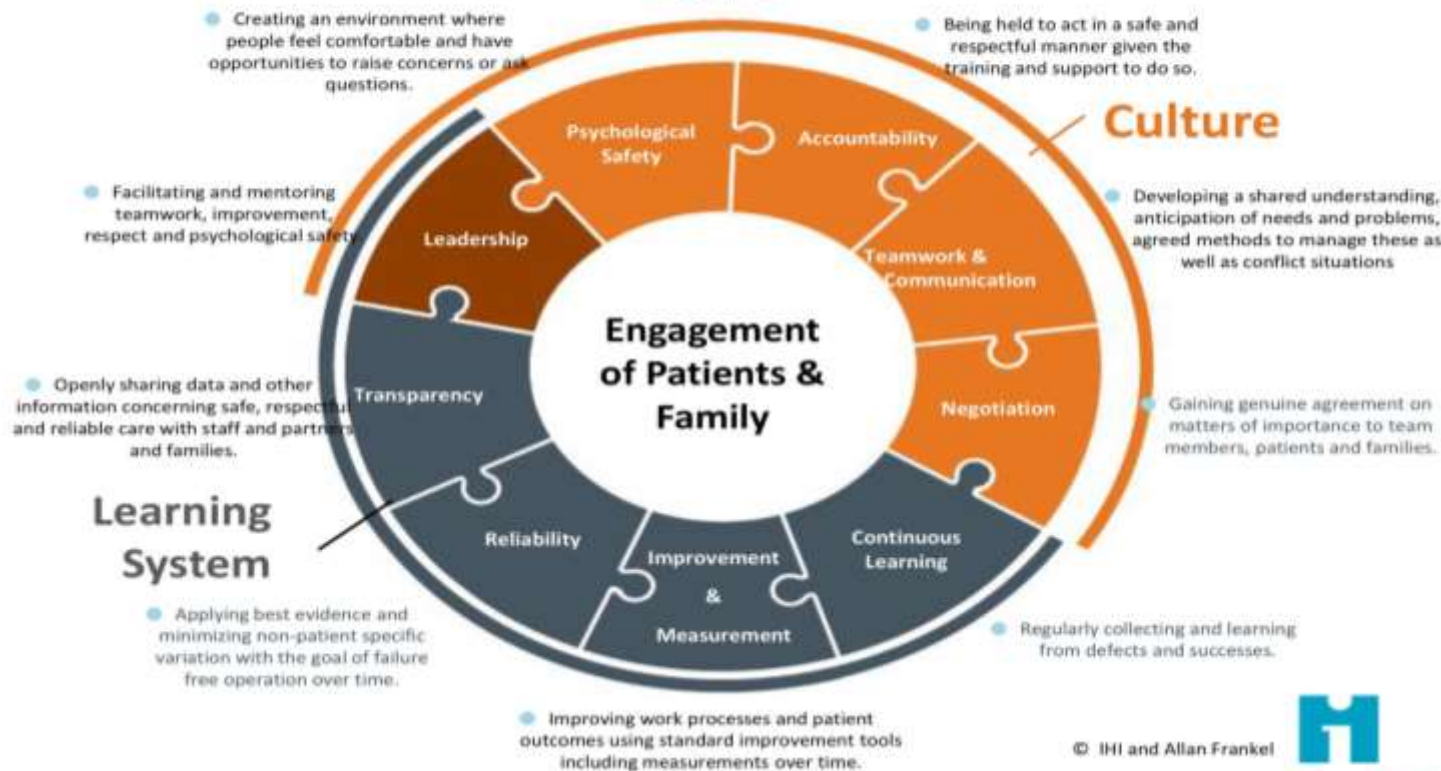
Creating an environment where people feel comfortable and have opportunities to raise concerns or ask questions.

Being held to act in a safe and respectful manner given the training and support to do so.

Culture

Psychological Safety

Accountability

Facilitating and mentoring teamwork, improvement, respect and psychological safety.

Leadership

Developing a shared understanding, anticipation of needs and problems, agreed methods to manage these as well as conflict situations

Teamwork & Communication

Engagement of Patients & Family

Openly sharing data and other information concerning safe, respectful and reliable care with staff and partners and families.

Transparency

Negotiation

Gaining genuine agreement on matters of importance to team members, patients and families.

Learning System

Reliability

Improvement & Measurement

Continuous Learning

Applying best evidence and minimizing non-patient specific variation with the goal of failure free operation over time.

Regularly collecting and learning from defects and successes.

Improving work processes and patient outcomes using standard improvement tools including measurements over time.

© IHI and Allan Frankel